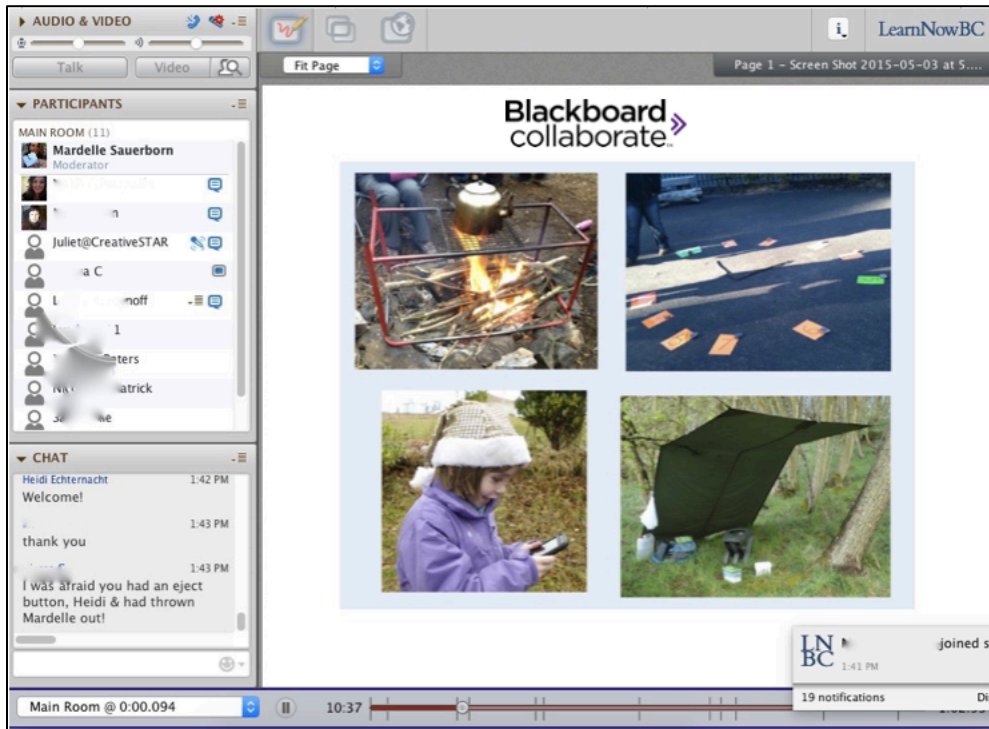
AUDIO & VIDEO

Talk Video

PARTICIPANTS

MAIN ROOM (11)

Mardelle Sauerborn
Moderator

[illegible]

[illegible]n

Juliet@CreativeSTAR

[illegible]a C

L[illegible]noff

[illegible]1

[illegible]eters

N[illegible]atrick

S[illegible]e

CHAT

Heidi Echternacht 1:42 PM
Welcome!

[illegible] 1:43 PM
thank you

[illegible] 1:43 PM
I was afraid you had an eject button, Heidi & had thrown Mardelle out!

Main Room @ 0:00.094

10:37

i. LearnNowBC

Fit Page

Page 1 - Screen Shot 2015-05-03 at 5....

Blackboard collaborate

LN BC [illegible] joined s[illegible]
1:41 PM

19 notifications

Di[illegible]